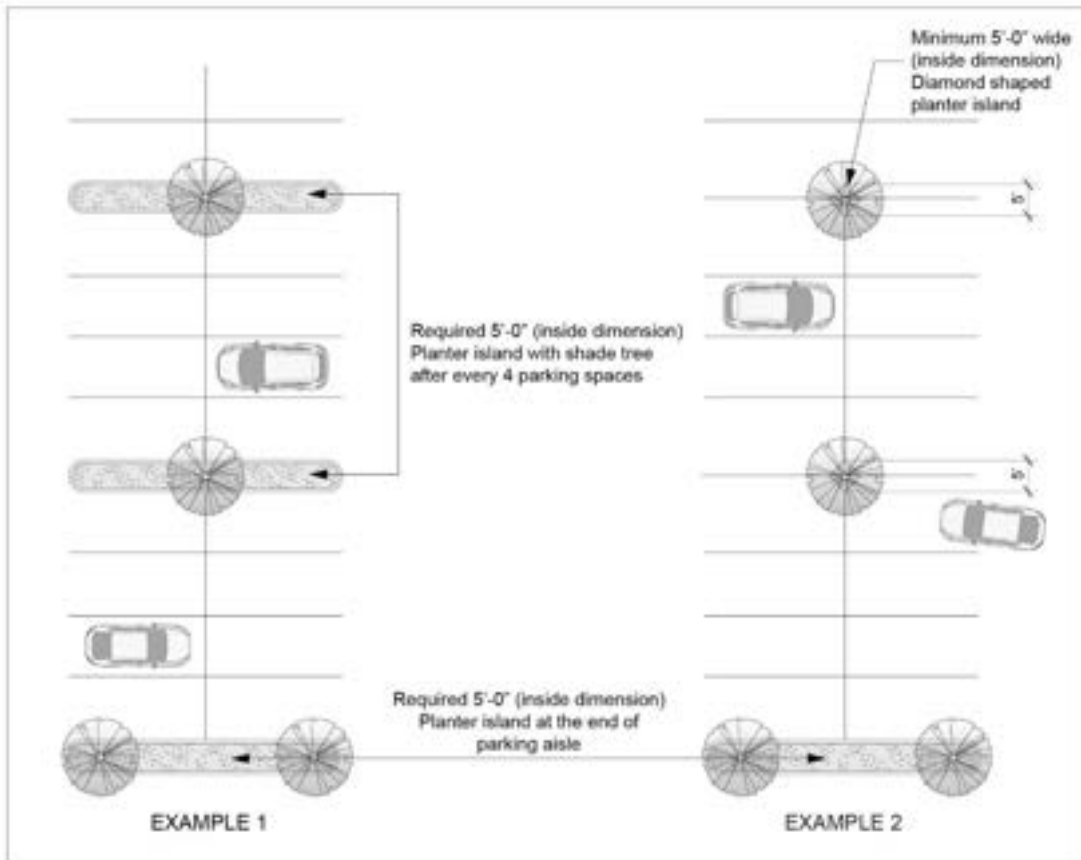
Minimum 5'-0" wide (inside dimension) Diamond shaped planter island

5'

Required 5'-0" (inside dimension) Planter island with shade tree after every 4 parking spaces

5'

Required 5'-0" (inside dimension) Planter island at the end of parking aisle

EXAMPLE 1

EXAMPLE 2